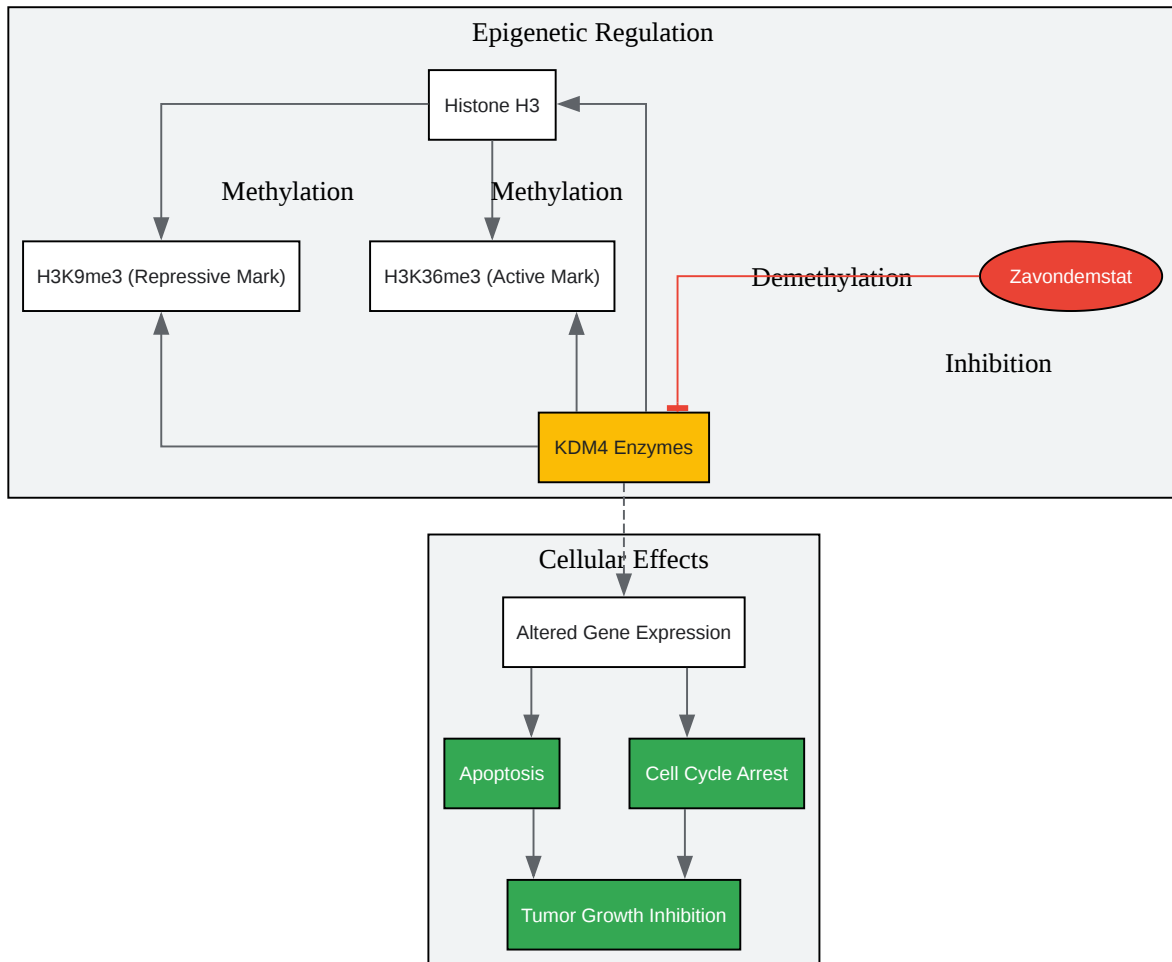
Epigenetic Regulation

Histone H3

Methylation

Methylation

H3K9me3 (Repressive Mark)

H3K36me3 (Active Mark)

Demethylation

Zavondemstat

Inhibition

KDM4 Enzymes

Cellular Effects

Altered Gene Expression

Apoptosis

Cell Cycle Arrest

Tumor Growth Inhibition